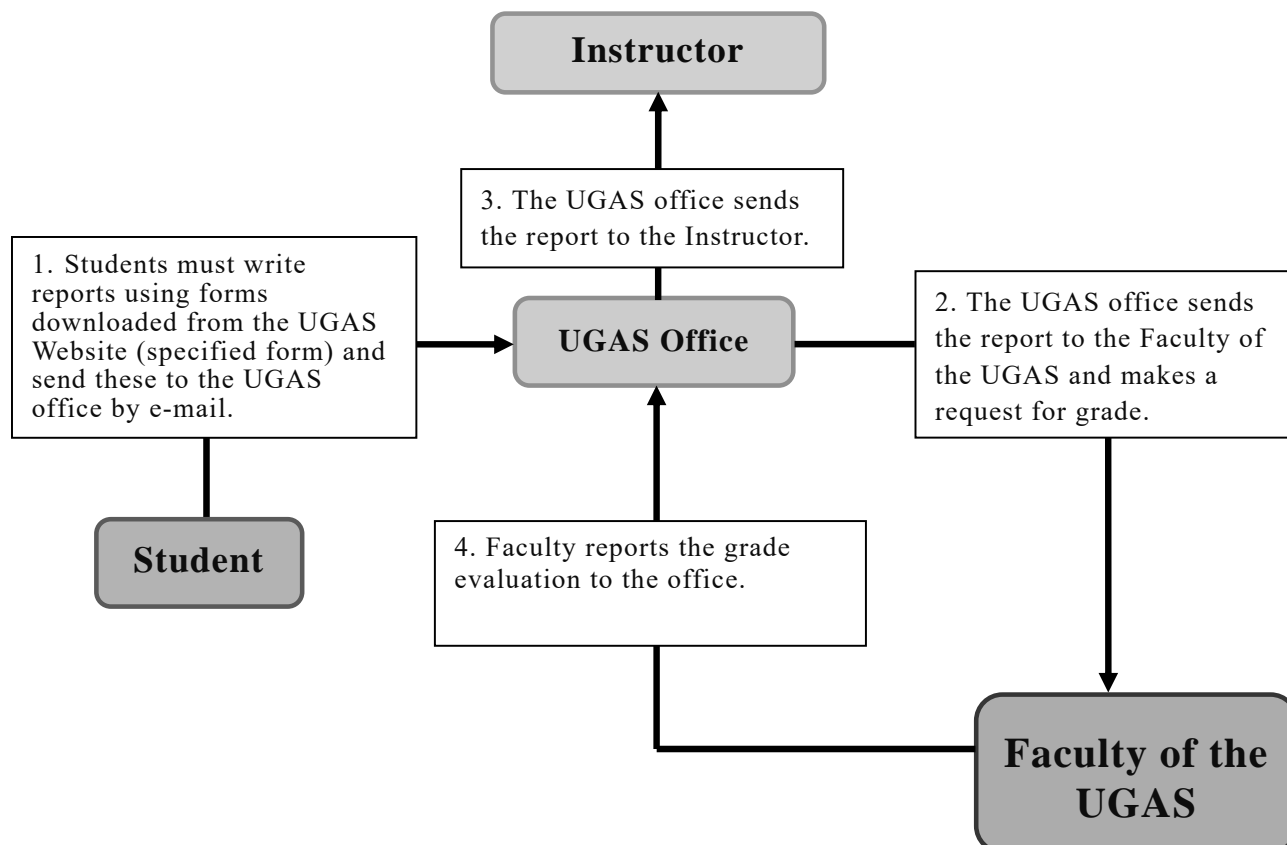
Instructor

3. The UGAS office sends the report to the Instructor.

1. Students must write reports using forms downloaded from the UGAS Website (specified form) and send these to the UGAS office by e-mail.

UGAS Office

2. The UGAS office sends the report to the Faculty of the UGAS and makes a request for grade.

Student

4. Faculty reports the grade evaluation to the office.

Faculty of the UGAS